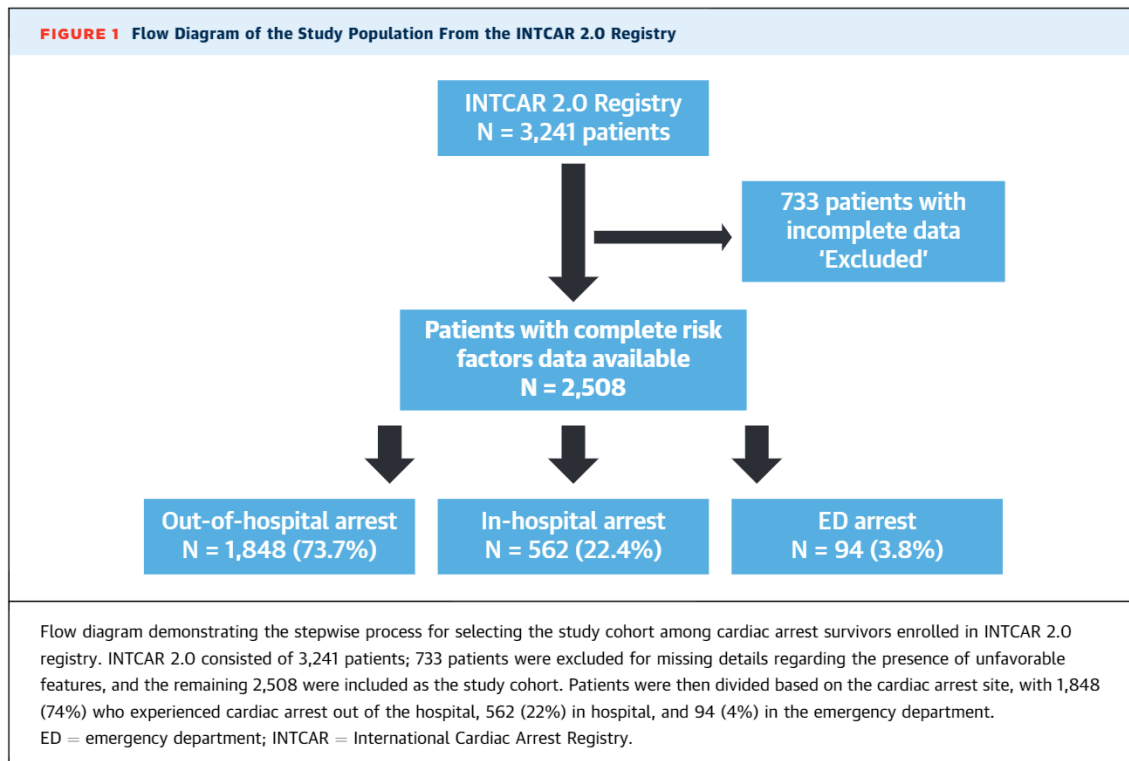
FIGURE 1 Flow Diagram of the Study Population From the INTCAR 2.0 Registry

INTCAR 2.0 Registry
N = 3,241 patients

733 patients with incomplete data 'Excluded'

Patients with complete risk factors data available
N = 2,508

Out-of-hospital arrest
N = 1,848 (73.7%)

In-hospital arrest
N = 562 (22.4%)

ED arrest
N = 94 (3.8%)

Flow diagram demonstrating the stepwise process for selecting the study cohort among cardiac arrest survivors enrolled in INTCAR 2.0 registry. INTCAR 2.0 consisted of 3,241 patients; 733 patients were excluded for missing details regarding the presence of unfavorable features, and the remaining 2,508 were included as the study cohort. Patients were then divided based on the cardiac arrest site, with 1,848 (74%) who experienced cardiac arrest out of the hospital, 562 (22%) in hospital, and 94 (4%) in the emergency department.
ED = emergency department; INTCAR = International Cardiac Arrest Registry.